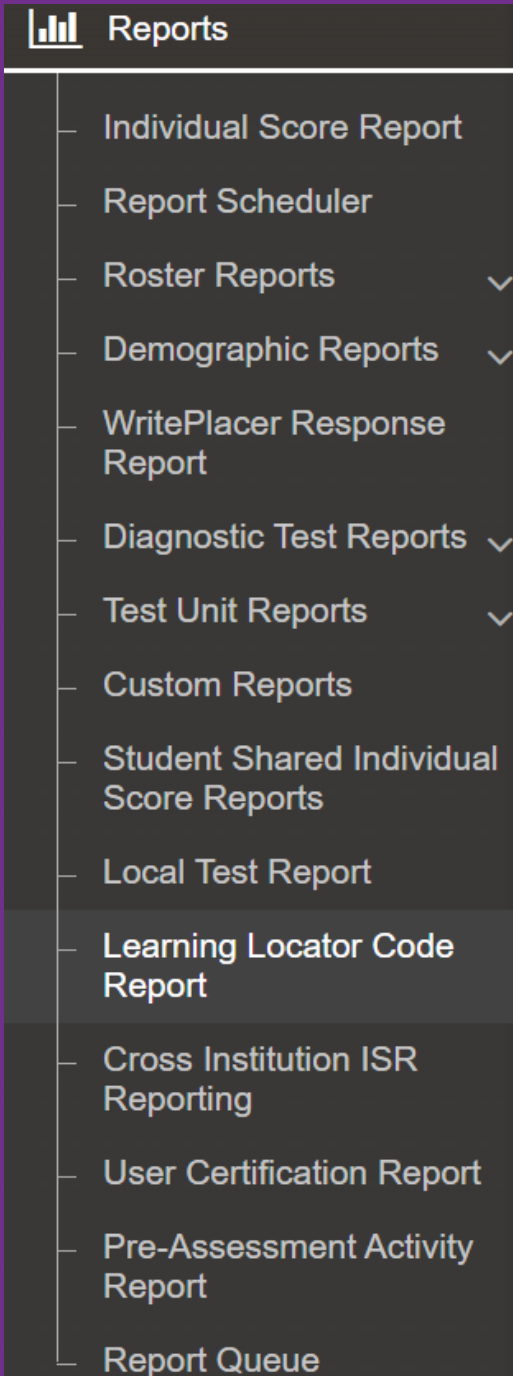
Reports

Individual Score Report

Report Scheduler

Roster Reports

Demographic Reports

WritePlacer Response Report

Diagnostic Test Reports

Test Unit Reports

Custom Reports

Student Shared Individual Score Reports

Local Test Report

Learning Locator Code Report

Cross Institution ISR Reporting

User Certification Report

Pre-Assessment Activity Report

Report Queue